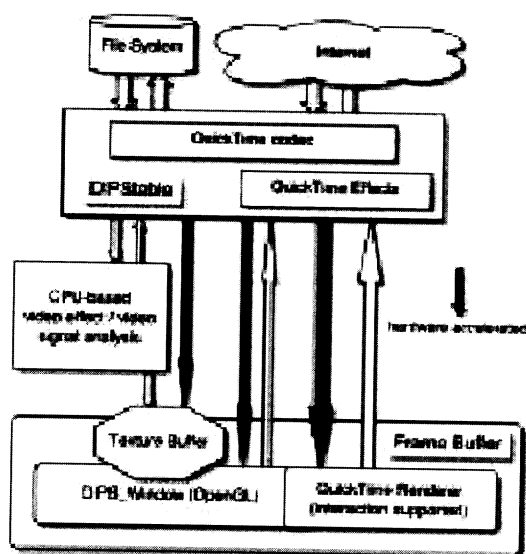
File System

Internet

QuickTime codec

DIPStable

QuickTime Effects

CPU-based video effects/video signal analysis

hardware accelerated

Texture Buffer

Frame Buffer

DPB_Module (OpenGL)

QuickTime Renderer (interaction supported)